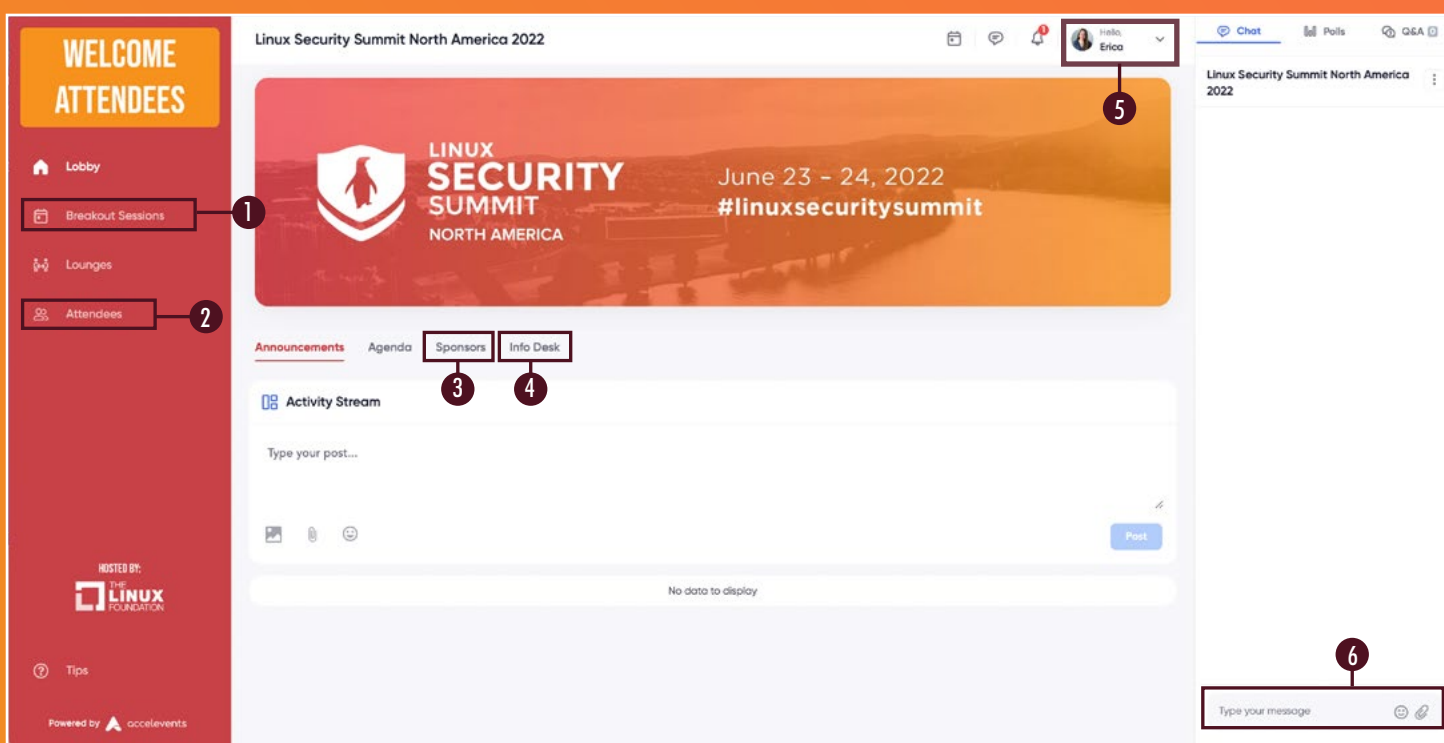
WELCOME ATTENDEES

Lobby

Breakout Sessions

1

Lounges

Attendees

2

HOSTED BY:

THE LINUX FOUNDATION

Tips

Powered by accelevents

Linux Security Summit North America 2022

1

Hello, Erica

5

LINUX SECURITY SUMMIT NORTH AMERICA

June 23 – 24, 2022
#linuxsecuritysummit

Announcements

Agenda

Sponsors

Info Desk

3

4

Activity Stream

Type your post...

Post

No data to display

Chat

Polls

Q&A

Linux Security Summit North America 2022

6

Type your message